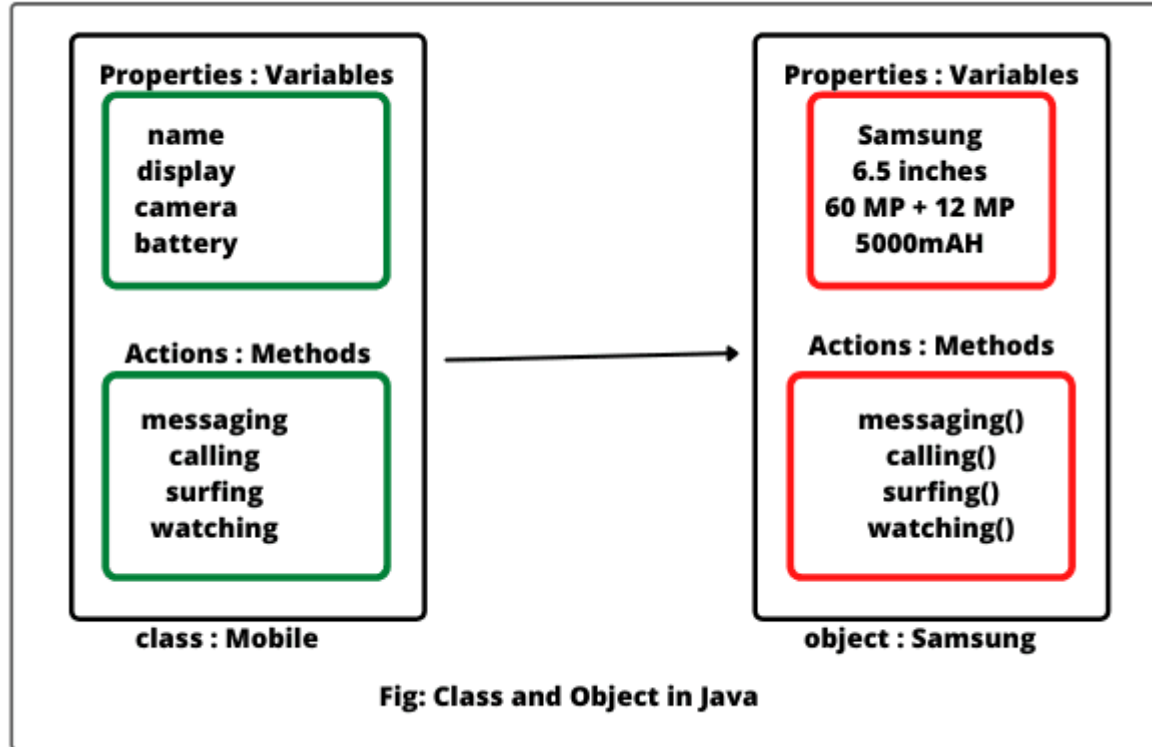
Properties : Variables

name
display
camera
battery

Actions : Methods

messaging
calling
surfing
watching

class : Mobile

Properties : Variables

Samsung
6.5 inches
60 MP + 12 MP
5000mAH

Actions : Methods

messaging()
calling()
surfing()
watching()

object : Samsung

Fig: Class and Object in Java